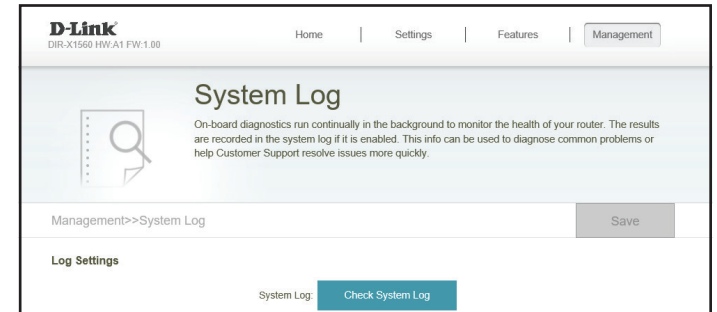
D-Link
DIR-X1560 HW:A1 FW:1.00

Home | Settings | Features | Management

System Log

On-board diagnostics run continually in the background to monitor the health of your router. The results are recorded in the system log if it is enabled. This info can be used to diagnose common problems or help Customer Support resolve issues more quickly.

Management>>System Log

Save

Log Settings

System Log: Check System Log